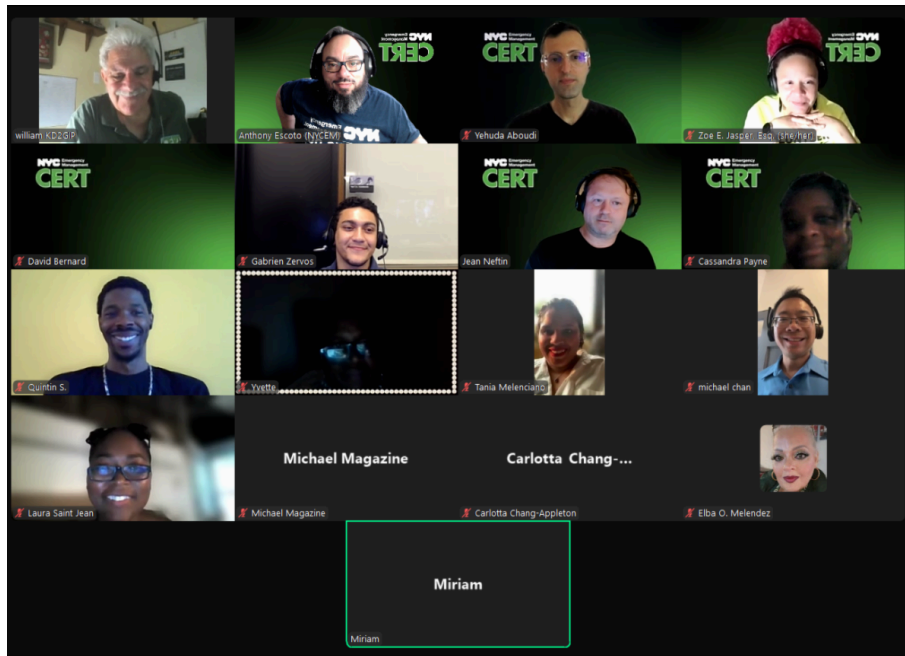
william KD2GIP

NYC Emergency Management CERT
Anthony Escoto (NYCEM)

NYC Emergency Management CERT
Yehuda Aboudi

NYC Emergency Management CERT
Zoe E. Jasper, Esq. (she/her)...

NYC Emergency Management CERT
David Bernard

Gabrien Zervos

NYC Emergency Management CERT
Jean Neftin

NYC Emergency Management CERT
Cassandra Payne

Quintin S.

Yvette

Tania Melenciano

michael chan

Laura Saint Jean

Michael Magazine
Michael Magazine

Carlotta Chang-...
Carlotta Chang-Appleton

Elba O. Melendez

Miriam
Miriam